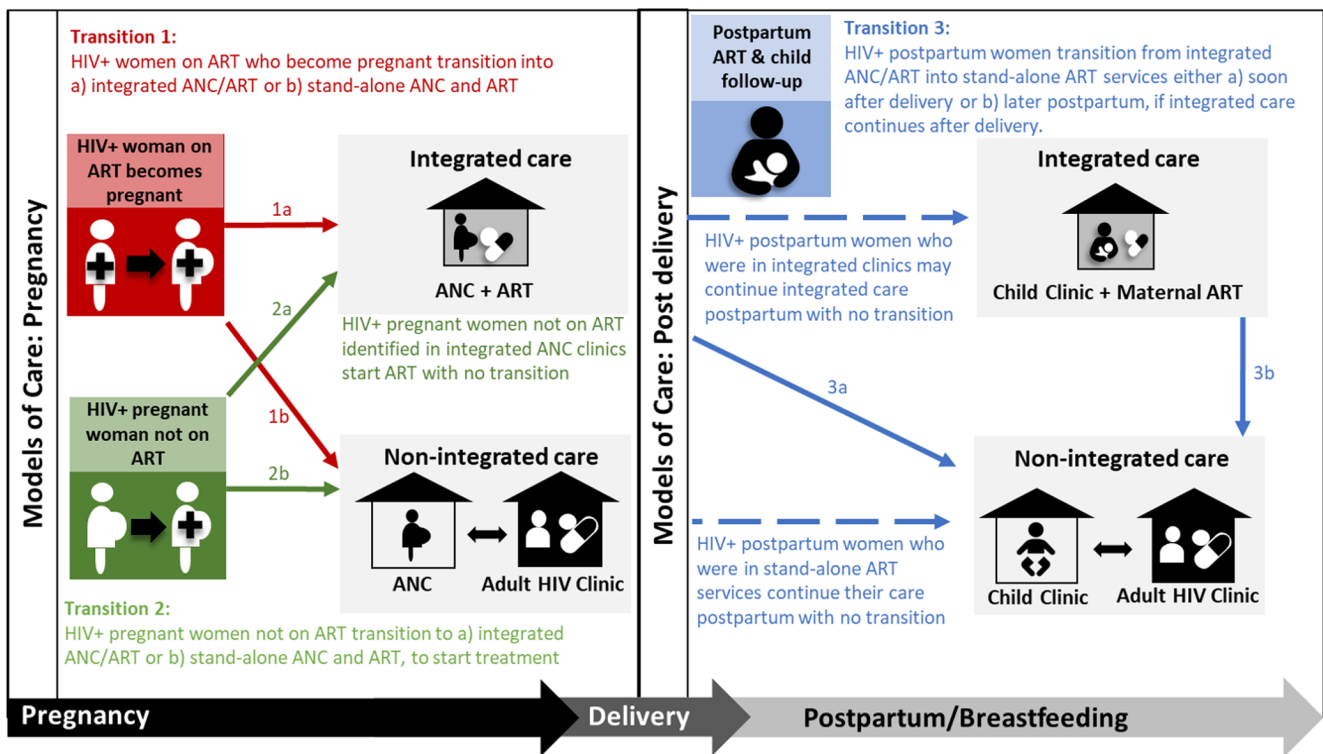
Models of Care: Pregnancy

Transition 1:
HIV+ women on ART who become pregnant transition into a) integrated ANC/ART or b) stand-alone ANC and ART

HIV+ woman on ART becomes pregnant

1a

Integrated care

ANC + ART

2a

HIV+ pregnant women not on ART identified in integrated ANC clinics start ART with no transition

1b

HIV+ pregnant woman not on ART

2b

Non-integrated care

ANC

Adult HIV Clinic

Transition 2:
HIV+ pregnant women not on ART transition to a) integrated ANC/ART or b) stand-alone ANC and ART, to start treatment

Models of Care: Post delivery

Postpartum ART & child follow-up

Transition 3:
HIV+ postpartum women transition from integrated ANC/ART into stand-alone ART services either a) soon after delivery or b) later postpartum, if integrated care continues after delivery.

Integrated care

HIV+ postpartum women who were in integrated clinics may continue integrated care postpartum with no transition

Child Clinic + Maternal ART

3a

3b

Non-integrated care

HIV+ postpartum women who were in stand-alone ART services continue their care postpartum with no transition

Child Clinic

Adult HIV Clinic

Pregnancy

Delivery

Postpartum/Breastfeeding